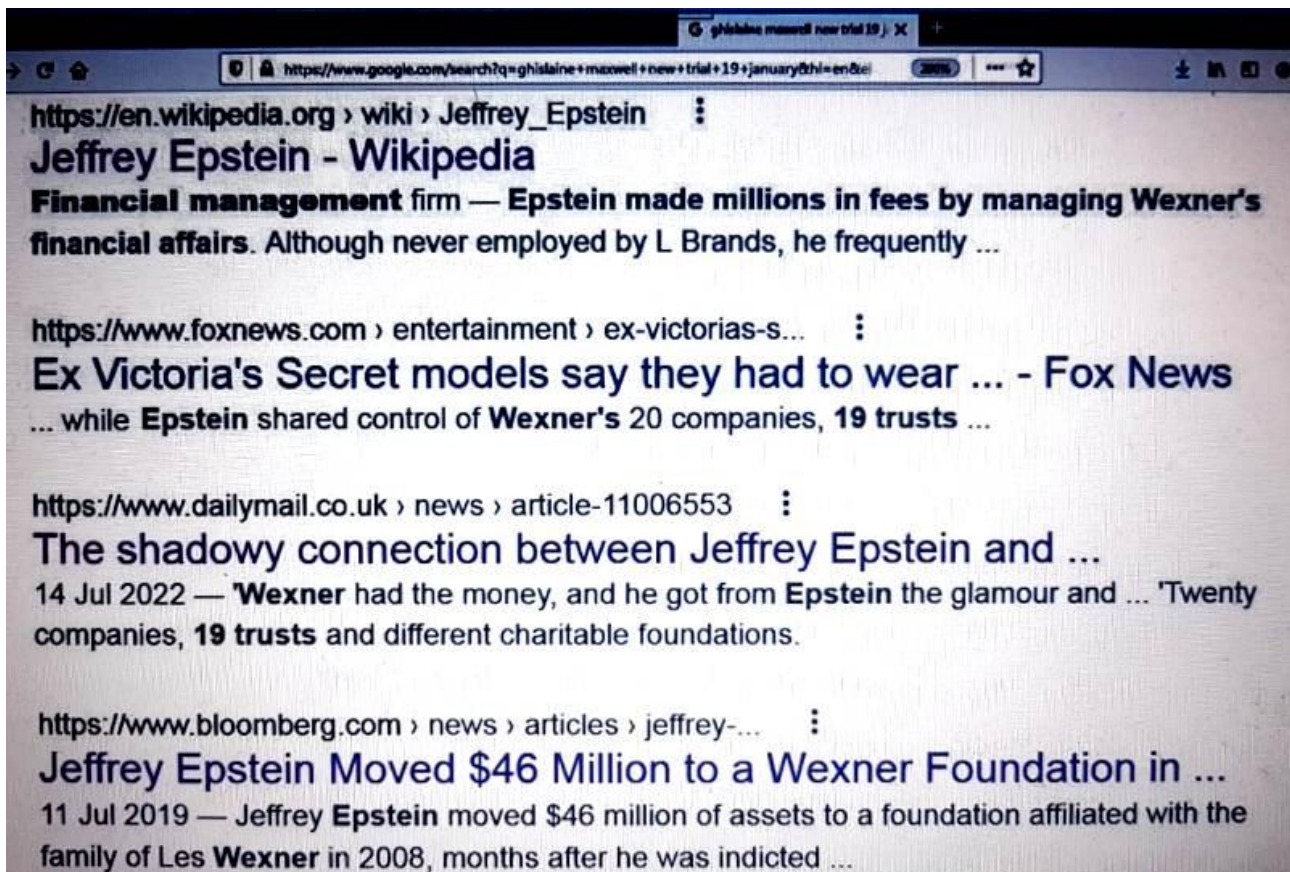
ghislaine maxwell new trial 19 j X

https://www.google.com/search?q=ghislaine+maxwell+new+trial+19+january&hl=en&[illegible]

https://en.wikipedia.org › wiki › Jeffrey_Epstein
Jeffrey Epstein - Wikipedia
**Financial management** firm — **Epstein made millions in fees by managing Wexner's financial affairs**. Although never employed by L Brands, he frequently ...

https://www.foxnews.com › entertainment › ex-victorias-s...
Ex Victoria's Secret models say they had to wear ... - Fox News
... while **Epstein** shared control of **Wexner's** 20 companies, **19 trusts** ...

https://www.dailymail.co.uk › news › article-11006553
The shadowy connection between Jeffrey Epstein and ...
14 Jul 2022 — '**Wexner** had the money, and he got from **Epstein** the glamour and ... 'Twenty companies, **19 trusts** and different charitable foundations.

https://www.bloomberg.com › news › articles › jeffrey-...
Jeffrey Epstein Moved $46 Million to a Wexner Foundation in ...
11 Jul 2019 — Jeffrey **Epstein** moved $46 million of assets to a foundation affiliated with the family of Les **Wexner** in 2008, months after he was indicted ...